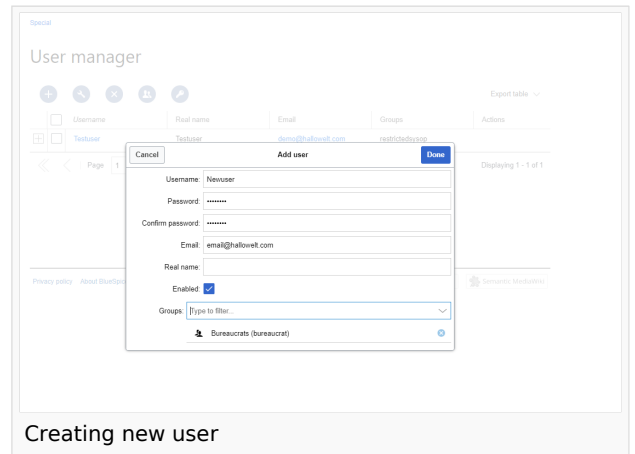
Special

User manager

Export table

| | Username | Real name | Email | Groups | Actions |
|---|---|---|---|---|---|
| | Testuser | Testuser | demo@hallowelt.com | restrictedsysop | |

Page 1

Displaying 1 - 1 of 1

Privacy policy About BlueSpi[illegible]

Semantic MediaWiki

Cancel
Add user
Done

Username: Newuser

Password: ••••••••

Confirm password: ••••••••

Email: email@hallowelt.com

Real name:

Enabled:

Groups: Type to filter...

Bureaucrats (bureaucrat)

Creating new user